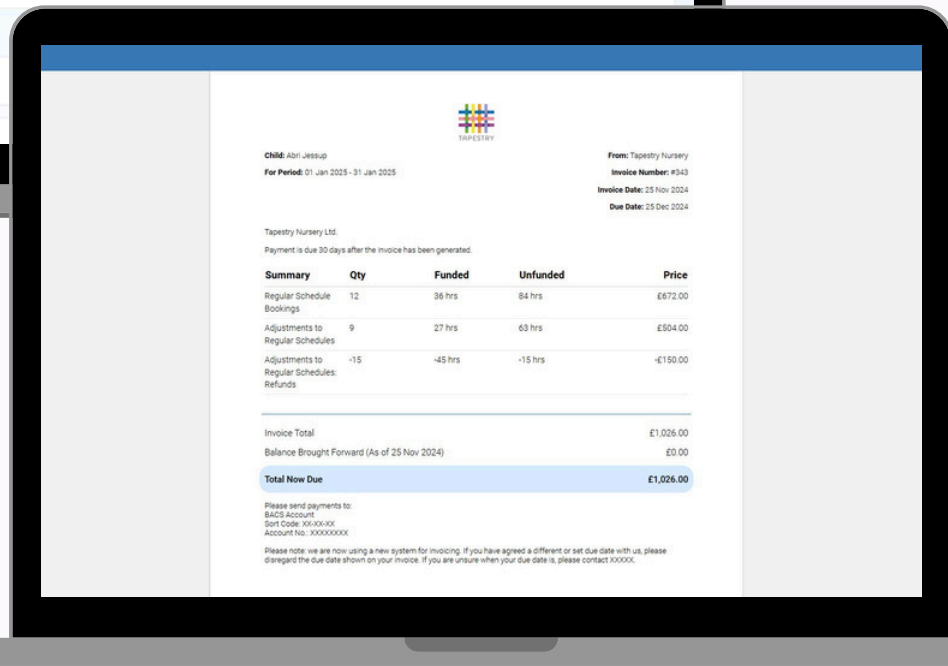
TAPESTRY

Child: Abri Jessup
For Period: 01 Jan 2025 - 31 Jan 2025

From: Tapestry Nursery
Invoice Number: #343
Invoice Date: 25 Nov 2024
Due Date: 25 Dec 2024

Tapestry Nursery Ltd.

Payment is due 30 days after the invoice has been generated.

| Summary | Qty | Funded | Unfunded | Price |
|---|---|---|---|---|
| Regular Schedule Bookings | 12 | 36 hrs | 84 hrs | £672.00 |
| Adjustments to Regular Schedules | 9 | 27 hrs | 63 hrs | £504.00 |
| Adjustments to Regular Schedules: Refunds | -15 | -45 hrs | -15 hrs | -£150.00 |

Invoice Total £1,026.00
Balance Brought Forward (As of 25 Nov 2024) £0.00
Total Now Due £1,026.00

Please send payments to:
BACS Account
Sort Code: XX-XX-XX
Account No.: XXXXXXXX

Please note: we are now using a new system for invoicing. If you have agreed a different or set due date with us, please disregard the due date shown on your invoice. If you are unsure when your due date is, please contact XXXXX.